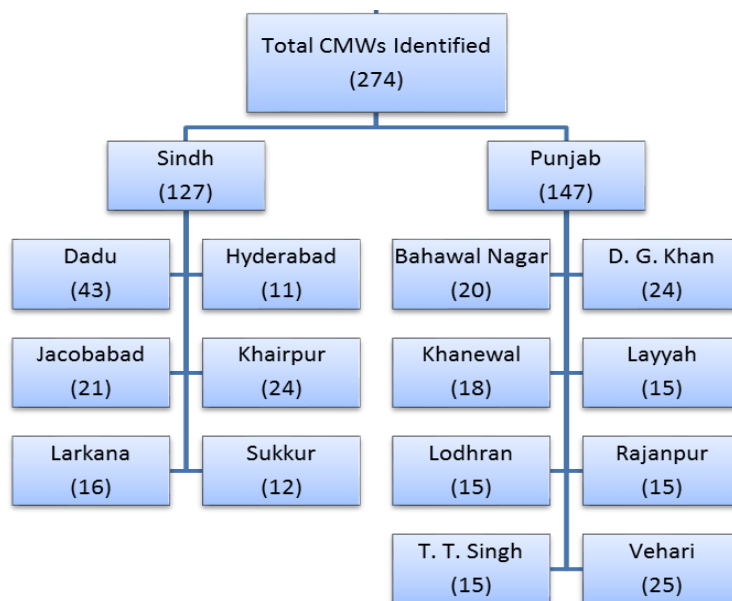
Total CMWs Identified
(274)

Sindh
(127)

Punjab
(147)

Dadu
(43)

Hyderabad
(11)

Jacobabad
(21)

Khairpur
(24)

Larkana
(16)

Sukkur
(12)

Bahawal Nagar
(20)

D. G. Khan
(24)

Khanewal
(18)

Layyah
(15)

Lodhran
(15)

Rajanpur
(15)

T. T. Singh
(15)

Vehari
(25)